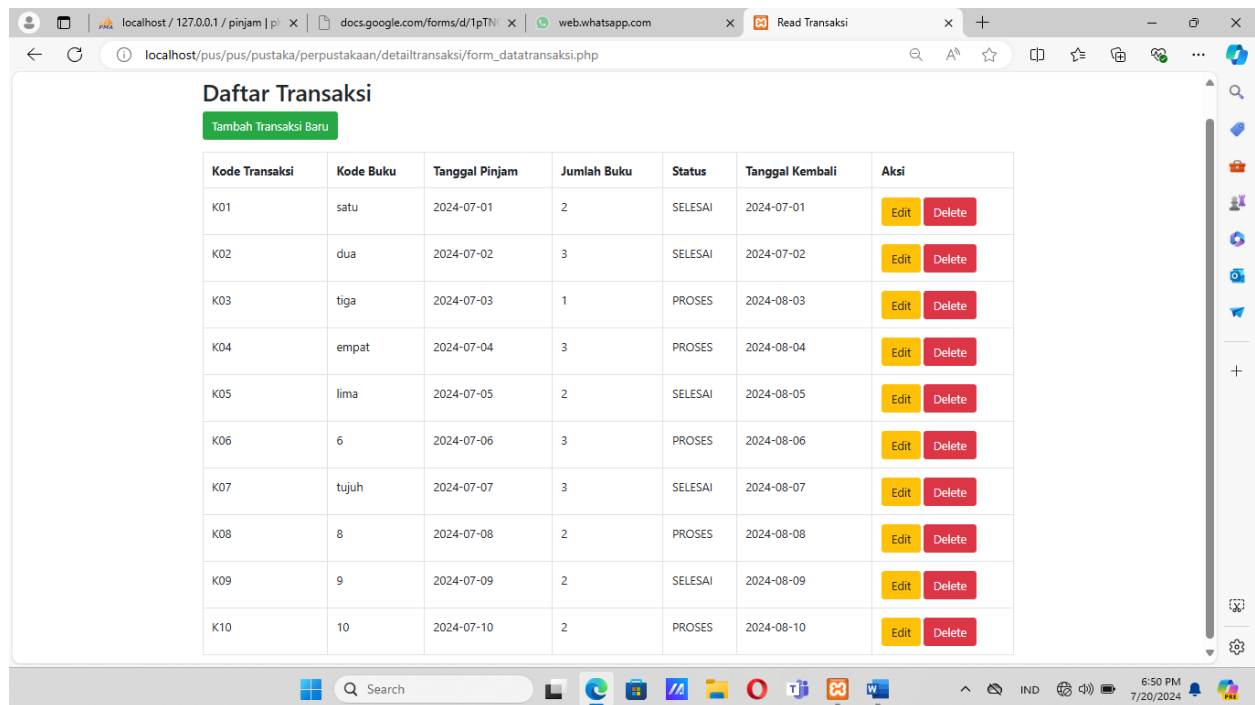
localhost / 127.0.0.1 / pinjam | ph
docs.google.com/forms/d/1pTN
web.whatsapp.com
Read Transaksi

localhost/pus/pus/pustaka/perpustakaan/detailtransaksi/form_datatransaksi.php

Daftar Transaksi

Tambah Transaksi Baru

| Kode Transaksi | Kode Buku | Tanggal Pinjam | Jumlah Buku | Status | Tanggal Kembali | Aksi |
|---|---|---|---|---|---|---|
| K01 | satu | 2024-07-01 | 2 | SELESAI | 2024-07-01 | Edit Delete |
| K02 | dua | 2024-07-02 | 3 | SELESAI | 2024-07-02 | Edit Delete |
| K03 | tiga | 2024-07-03 | 1 | PROSES | 2024-08-03 | Edit Delete |
| K04 | empat | 2024-07-04 | 3 | PROSES | 2024-08-04 | Edit Delete |
| K05 | lima | 2024-07-05 | 2 | SELESAI | 2024-08-05 | Edit Delete |
| K06 | 6 | 2024-07-06 | 3 | PROSES | 2024-08-06 | Edit Delete |
| K07 | tujuh | 2024-07-07 | 3 | SELESAI | 2024-08-07 | Edit Delete |
| K08 | 8 | 2024-07-08 | 2 | PROSES | 2024-08-08 | Edit Delete |
| K09 | 9 | 2024-07-09 | 2 | SELESAI | 2024-08-09 | Edit Delete |
| K10 | 10 | 2024-07-10 | 2 | PROSES | 2024-08-10 | Edit Delete |

Search
IND
6:50 PM
7/20/2024